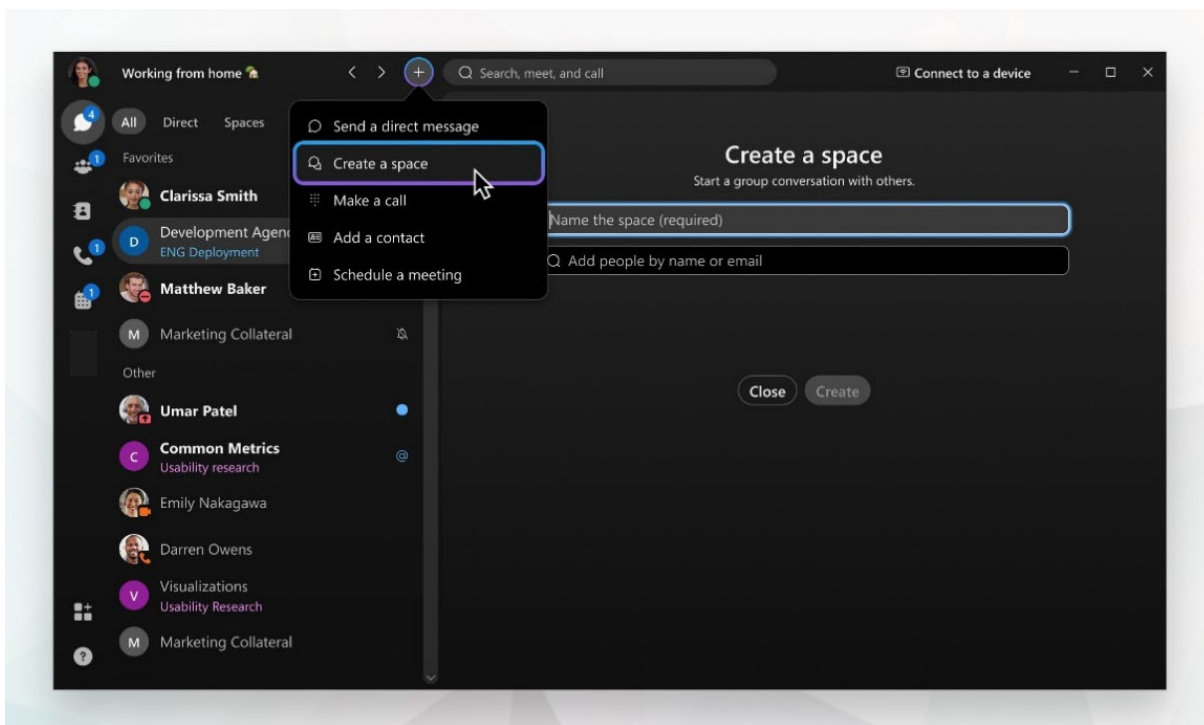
Working from home

Search, meet, and call

Connect to a device

4
1
1
1

All Direct Spaces

Favorites

Clarissa Smith

D Development Agenc
ENG Deployment

Matthew Baker

M Marketing Collateral

Other

Umar Patel

C Common Metrics
Usability research

Emily Nakagawa

Darren Owens

V Visualizations
Usability Research

M Marketing Collateral

Send a direct message
Create a space
Make a call
Add a contact
Schedule a meeting

Create a space
Start a group conversation with others.

Name the space (required)

Add people by name or email

Close Create